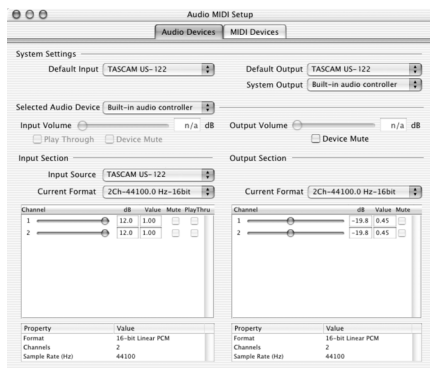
Audio MIDI Setup

Audio Devices | MIDI Devices

System Settings

Default Input: TASCAM US-122

Default Output: TASCAM US-122

System Output: Built-in audio controller

Selected Audio Device: Built-in audio controller

Input Volume n/a dB

Play Through

Device Mute

Output Volume n/a dB

Device Mute

Input Section

Input Source: TASCAM US-122

Current Format: 2Ch-44100.0 Hz-16bit

| Channel | dB | Value | Mute | PlayThru |
|---|---|---|---|---|
| 1 | 12.0 | 1.00 | | |
| 2 | 12.0 | 1.00 | | |

| Property | Value |
|---|---|
| Format | 16-bit Linear PCM |
| Channels | 2 |
| Sample Rate (Hz) | 44100 |

Output Section

Current Format: 2Ch-44100.0 Hz-16bit

| Channel | dB | Value | Mute |
|---|---|---|---|
| 1 | -19.8 | 0.45 | |
| 2 | -19.8 | 0.45 | |

| Property | Value |
|---|---|
| Format | 16-bit Linear PCM |
| Channels | 2 |
| Sample Rate (Hz) | 44100 |